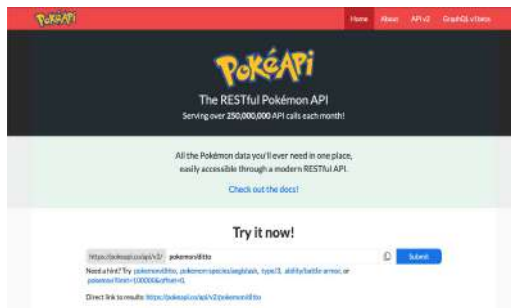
PokéAPI

Home About API v2 GraphQL v1beta

PokéAPI

The RESTful Pokémon API

Serving over 250,000,000 API calls each month!

All the Pokémon data you'll ever need in one place, easily accessible through a modern RESTful API.

Check out the docs!

Try it now!

https://pokeapi.co/api/v2/ pokemon/ditto

Submit

Need a hint? Try pokemon/ditto, pokemon-species/aegislash, type/3, ability/battle-armor, or pokemon?limit=100000&offset=0.

Direct link to results: https://pokeapi.co/api/v2/pokemon/ditto